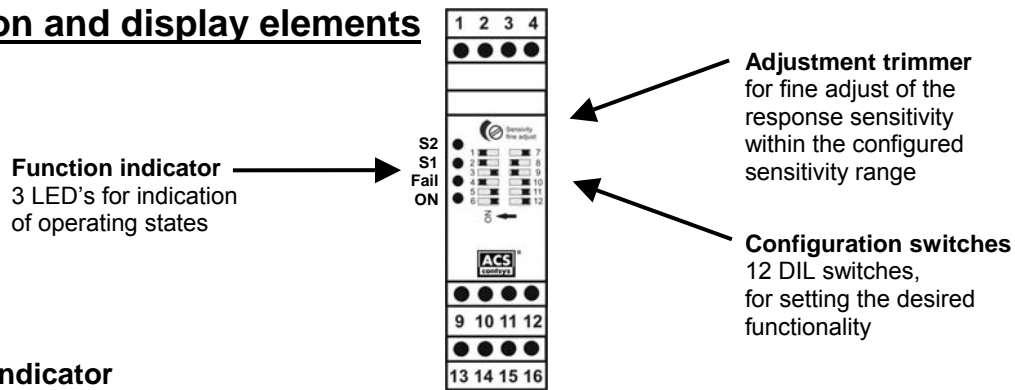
on and display elements

1 2 3 4

Adjustment trimmer
for fine adjust of the response sensitivity within the configured sensitivity range

Sensitivity fine adjust

S2
S1
Fail
ON

Function indicator
3 LED's for indication of operating states

1 2 3 4 5 6
7 8 9 10 11 12
ON

Configuration switches
12 DIL switches, for setting the desired functionality

ACS contsys

9 10 11 12

13 14 15 16

ndicator